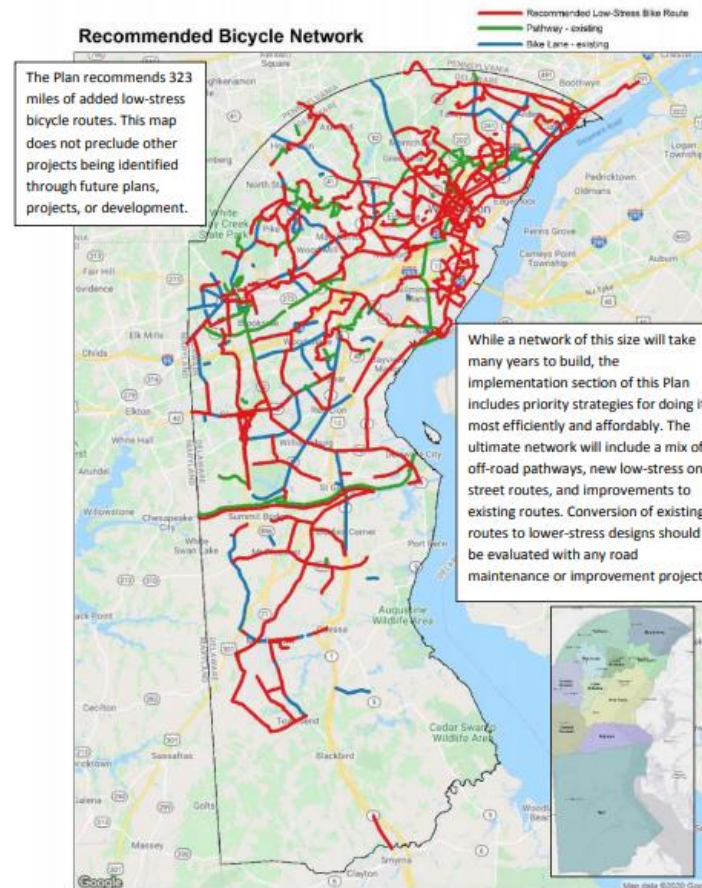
Recommended Bicycle Network

Recommended Low-Stress Bike Route
Pathway - existing
Bike Lane - existing

The Plan recommends 323 miles of added low-stress bicycle routes. This map does not preclude other projects being identified through future plans, projects, or development.

While a network of this size will take many years to build, the implementation section of this Plan includes priority strategies for doing it most efficiently and affordably. The ultimate network will include a mix of off-road pathways, new low-stress on street routes, and improvements to existing routes. Conversion of existing routes to lower-stress designs should be evaluated with any road maintenance or improvement project.

Pennsylvania
Delaware
Boothwyn
North Star
White Clay Creek State Park
Pike Creek
Newark
Fair Hill
Elk Mills
Chesapeake City
Elkton
Glasgow
Bear
Delaware City
Summit Bridge
Odessa
Middletown
Townsend
Blackbird
Smyrna
Clayton
Port Penn
Augustine Wildlife Area
Cedar Swamp Wildlife Area
Pedricktown
Carneys Point Township
Penns Grove
Auburn
Logan Township
Cecilton
Sassafras
Galena
Massey
Delaware Maryland
Google
Map data ©2020 Google